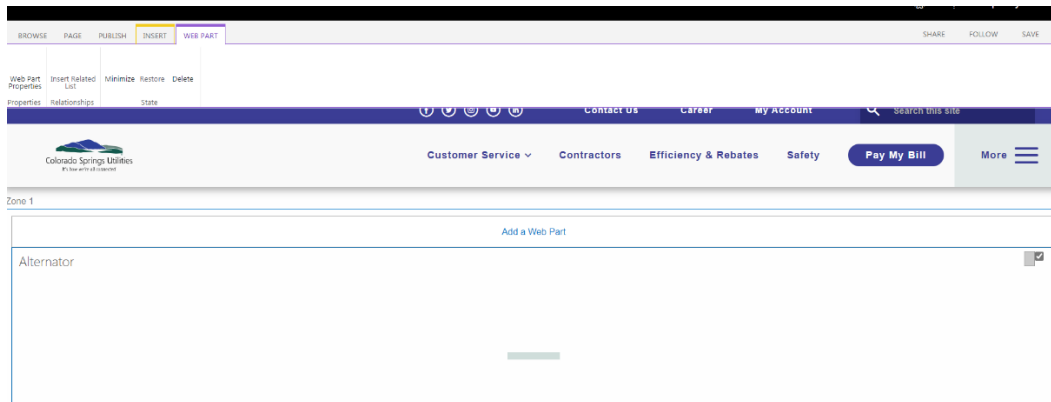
BROWSE PAGE PUBLISH INSERT WEB PART

SHARE FOLLOW SAVE

Web Part Properties
Insert Related List
Minimize Restore Delete

Properties Relationships State

Contact Us Career My Account Search this site

Colorado Springs Utilities
It's how we're all connected

Customer Service Contractors Efficiency & Rebates Safety Pay My Bill More

Zone 1

Add a Web Part

Alternator